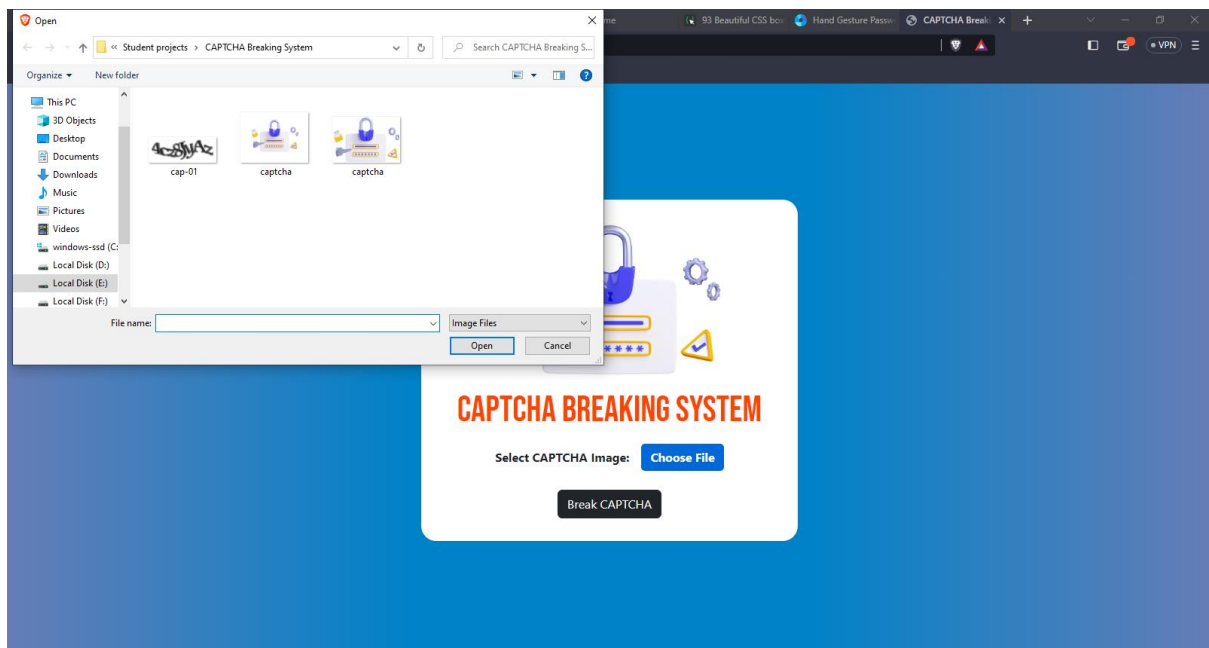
Open

« Student projects › CAPTCHA Breaking System

Search CAPTCHA Breaking S...

Organize ▾ New folder

This PC
3D Objects
Desktop
Documents
Downloads
Music
Pictures
Videos
windows-ssd (C:
Local Disk (D:)
Local Disk (E:)
Local Disk (F:)

4cz8jyAz
cap-01
captcha
captcha

File name:
Image Files
Open
Cancel

me
93 Beautiful CSS box
Hand Gesture Passw
CAPTCHA Break
VPN

****

CAPTCHA BREAKING SYSTEM

Select CAPTCHA Image: Choose File

Break CAPTCHA